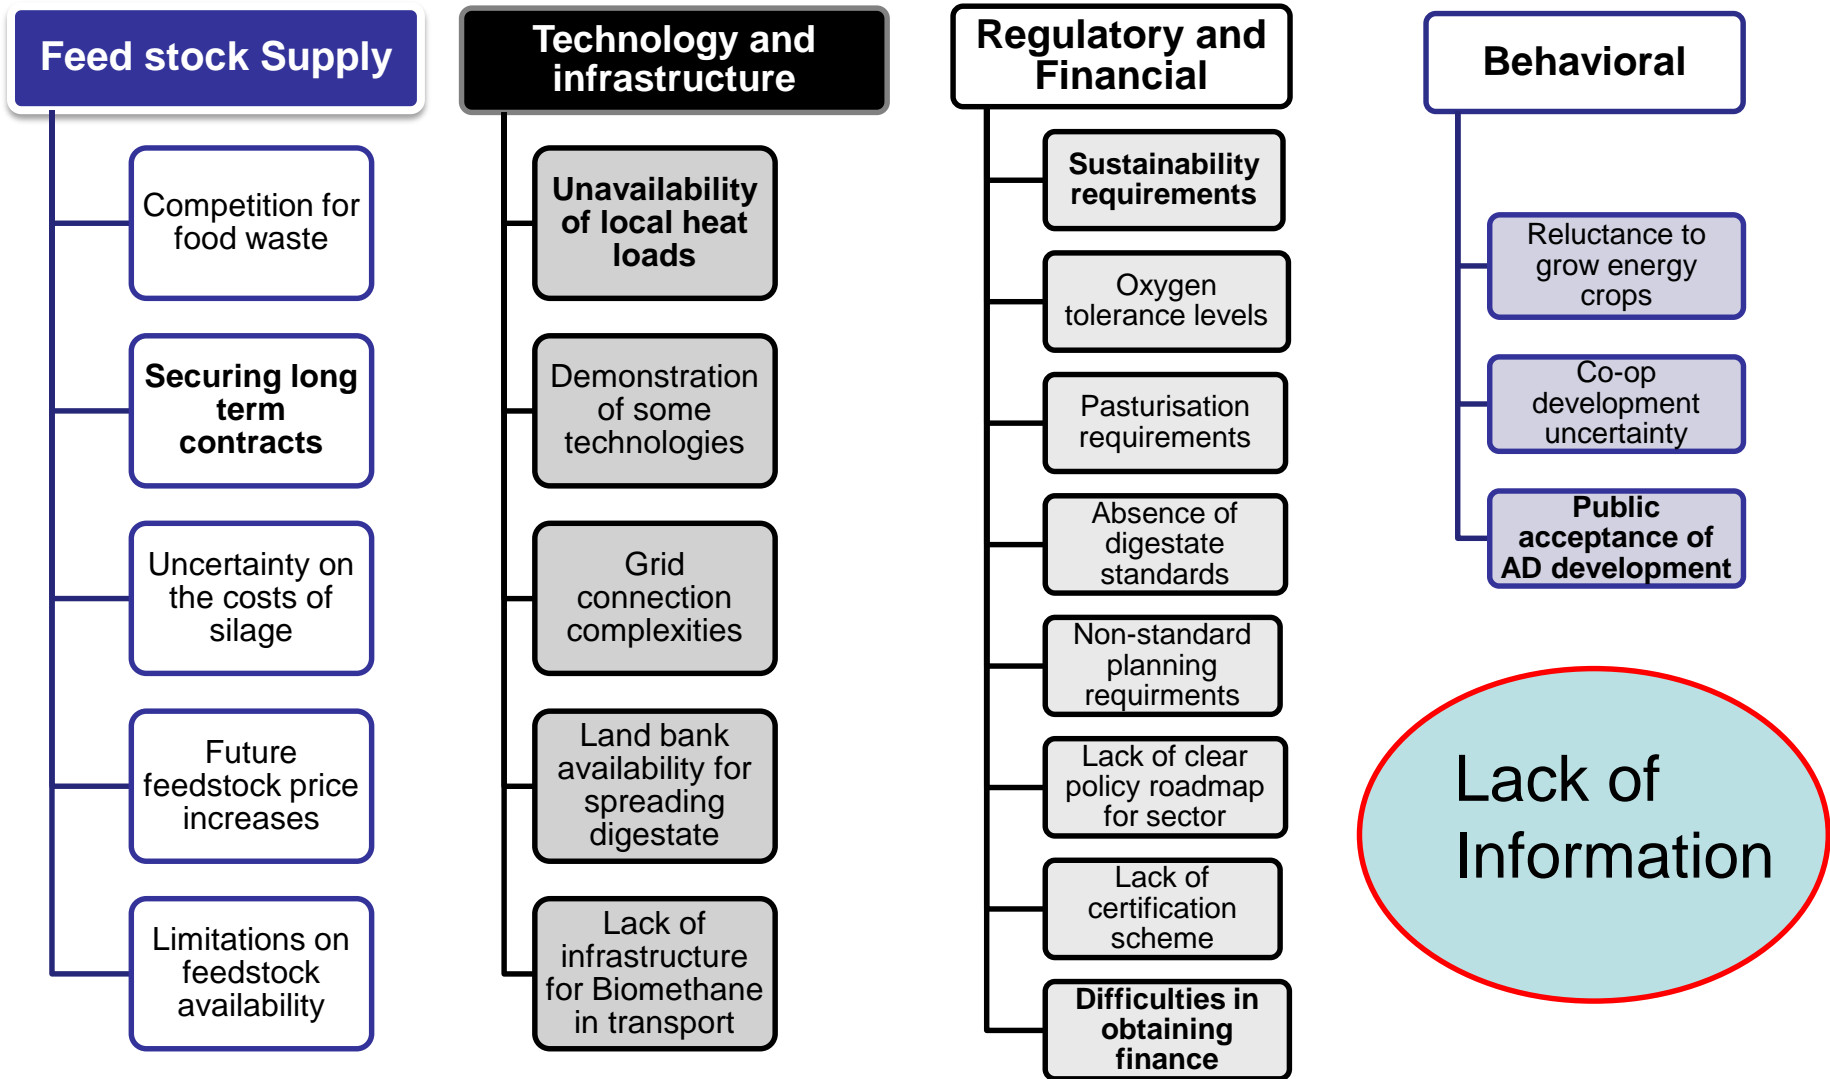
Feed stock Supply

Competition for food waste

Securing long term contracts

Uncertainty on the costs of silage

Future feedstock price increases

Limitations on feedstock availability

Technology and infrastructure

Unavailability of local heat loads

Demonstration of some technologies

Grid connection complexities

Land bank availability for spreading digestate

Lack of infrastructure for Biomethane in transport

Regulatory and Financial

Sustainability requirements

Oxygen tolerance levels

Pasturisation requirements

Absence of digestate standards

Non-standard planning requirments

Lack of clear policy roadmap for sector

Lack of certification scheme

Difficulties in obtaining finance

Behavioral

Reluctance to grow energy crops

Co-op development uncertainty

Public acceptance of AD development

Lack of Information